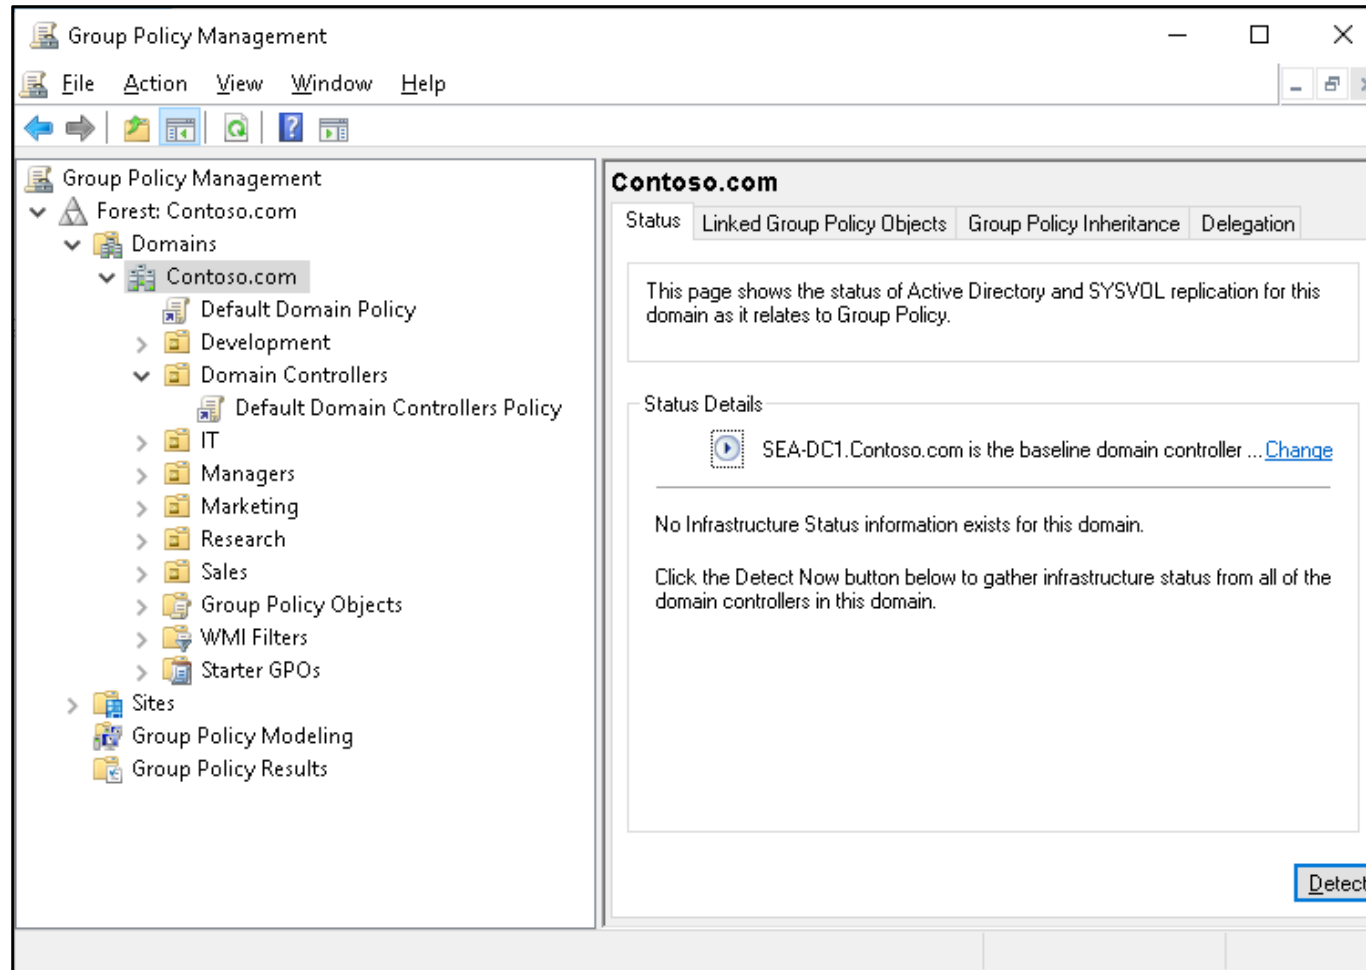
Group Policy Management

File Action View Window Help

Group Policy Management
Forest: Contoso.com
Domains
Contoso.com
Default Domain Policy
Development
Domain Controllers
Default Domain Controllers Policy
IT
Managers
Marketing
Research
Sales
Group Policy Objects
WMI Filters
Starter GPOs
Sites
Group Policy Modeling
Group Policy Results

Contoso.com

Status | Linked Group Policy Objects | Group Policy Inheritance | Delegation

This page shows the status of Active Directory and SYSVOL replication for this domain as it relates to Group Policy.

Status Details

SEA-DC1.Contoso.com is the baseline domain controller ... Change

No Infrastructure Status information exists for this domain.

Click the Detect Now button below to gather infrastructure status from all of the domain controllers in this domain.

Detect